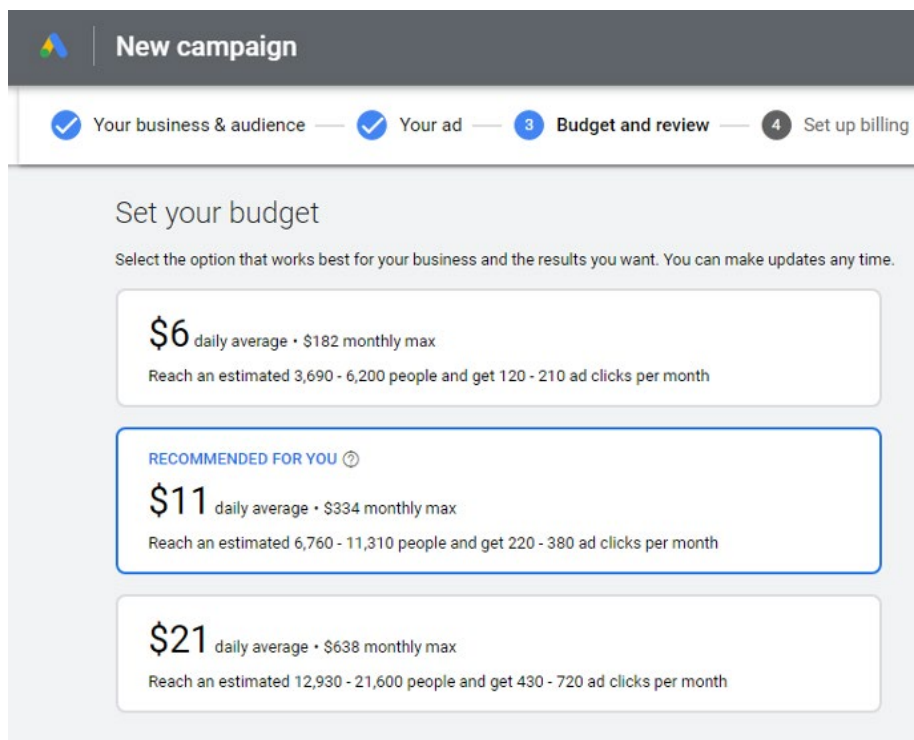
New campaign

Your business & audience — Your ad — 3 Budget and review — 4 Set up billing

Set your budget

Select the option that works best for your business and the results you want. You can make updates any time.

$6 daily average • $182 monthly max
Reach an estimated 3,690 - 6,200 people and get 120 - 210 ad clicks per month

RECOMMENDED FOR YOU
$11 daily average • $334 monthly max
Reach an estimated 6,760 - 11,310 people and get 220 - 380 ad clicks per month

$21 daily average • $638 monthly max
Reach an estimated 12,930 - 21,600 people and get 430 - 720 ad clicks per month